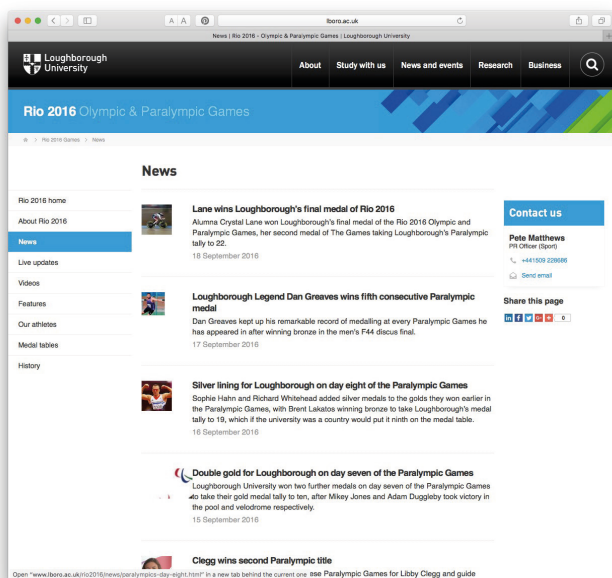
A A lboro.ac.uk

News | Rio 2016 - Olympic & Paralympic Games | Loughborough University

Loughborough University

About Study with us News and events Research Business

Rio 2016 Olympic & Paralympic Games

Rio 2016 Games > News

News

Rio 2016 home
About Rio 2016
News
Live updates
Videos
Features
Our athletes
Medal tables
History

Lane wins Loughborough's final medal of Rio 2016
Alumna Crystal Lane won Loughborough's final medal of the Rio 2016 Olympic and Paralympic Games, her second medal of The Games taking Loughborough's Paralympic tally to 22.
18 September 2016

Loughborough Legend Dan Greaves wins fifth consecutive Paralympic medal
Dan Greaves kept up his remarkable record of medalling at every Paralympic Games he has appeared in after winning bronze in the men's F44 discus final.
17 September 2016

Silver lining for Loughborough on day eight of the Paralympic Games
Sophie Hahn and Richard Whitehead added silver medals to the golds they won earlier in the Paralympic Games, with Brent Lakatos winning bronze to take Loughborough's medal tally to 19, which if the university was a country would put it ninth on the medal table.
16 September 2016

Double gold for Loughborough on day seven of the Paralympic Games
Loughborough University won two further medals on day seven of the Paralympic Games to take their gold medal tally to ten, after Mikey Jones and Adam Duggleby took victory in the pool and velodrome respectively.
15 September 2016

Clegg wins second Paralympic title
Open "www.lboro.ac.uk/rio2016/news/paralympics-day-eight.html" in a new tab behind the current one ase Paralympic Games for Libby Clegg and guide

Contact us
Pete Matthews
PR Officer (Sport)
+441509 228686
Send email

Share this page
0